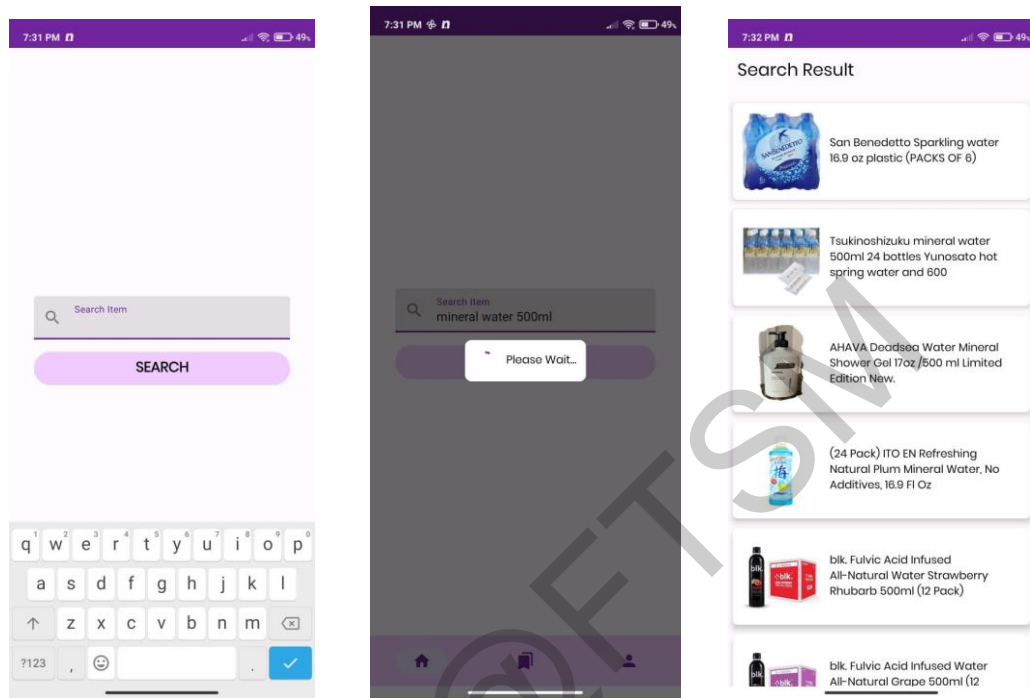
7:31 PM

49%

Search Item

SEARCH

q w e r t y u i o p
a s d f g h j k l
z x c v b n m
?123 ,

7:31 PM

49%

Search Item
mineral water 500ml

Please Wait...

7:32 PM

49%

Search Result

San Benedetto Sparkling water 16.9 oz plastic (PACKS OF 6)

Tsukinoshizuku mineral water 500ml 24 bottles Yunosato hot spring water and 600

AHAVA Deadsea Water Mineral Shower Gel 17oz /500 ml Limited Edition New.

(24 Pack) ITO EN Refreshing Natural Plum Mineral Water, No Additives, 16.9 Fl Oz

blk. Fulvic Acid Infused All-Natural Water Strawberry Rhubarb 500ml (12 Pack)

blk. Fulvic Acid Infused Water All-Natural Grape 500ml (12

@FTSM